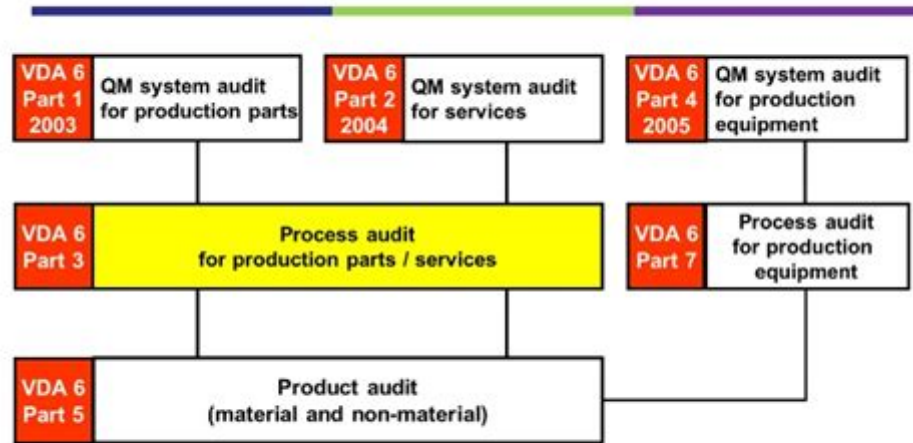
VDA 6 Part 1 2003

QM system audit for production parts

VDA 6 Part 2 2004

QM system audit for services

VDA 6 Part 4 2005

QM system audit for production equipment

VDA 6 Part 3

Process audit for production parts / services

VDA 6 Part 7

Process audit for production equipment

VDA 6 Part 5

Product audit (material and non-material)